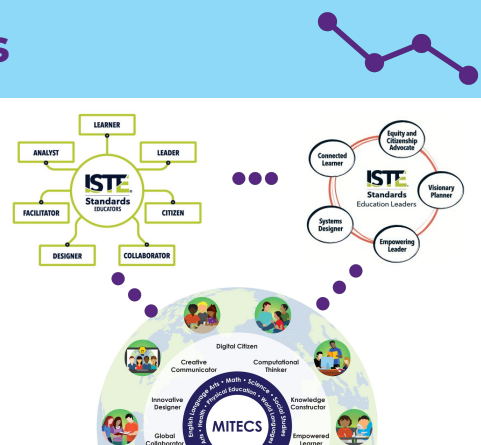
s

LEARNER
ANALYST
LEADER
ISTE Standards EDUCATORS
FACILITATOR
CITIZEN
DESIGNER
COLLABORATOR

Connected Learner
Equity and Citizenship Advocate
ISTE Standards Education Leaders
Visionary Planner
Systems Designer
Empowering Leader

Digital Citizen
Creative Communicator
Computational Thinker
Innovative Designer
Knowledge Constructor
English Language Arts • Math • Science • Social Studies • Health • Physical Education • World Languages • Arts
MITECS
Global Collaborator
Empowered Learner